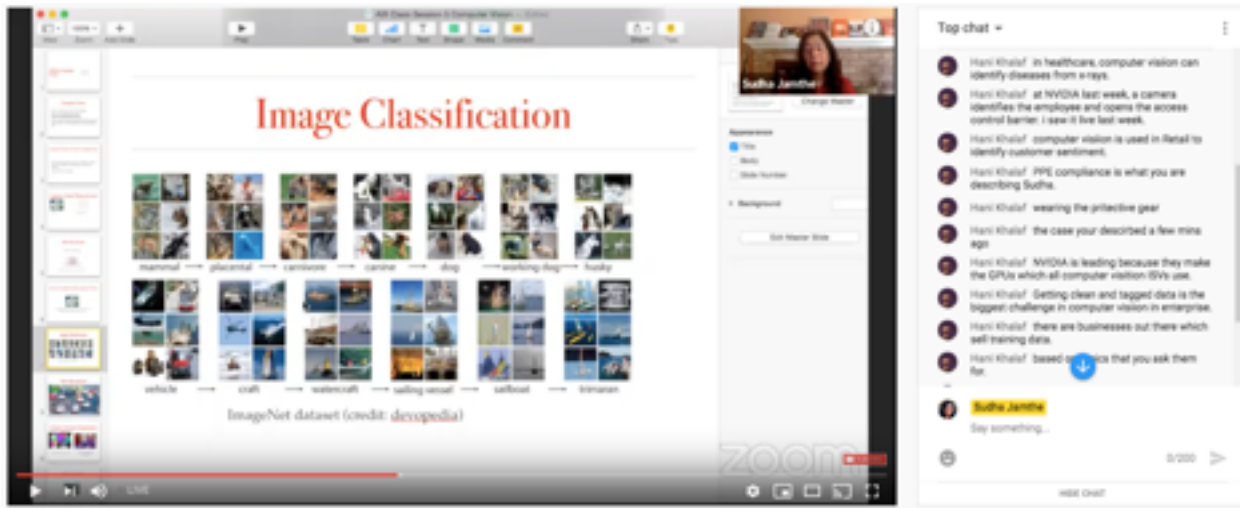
Image Classification

mammal → placental → carnivore → canine → dog → working dog → husky

vehicle → craft → watercraft → sailing vessel → sailboat → trimaran

ImageNet dataset (credit: devopedia)

Sudha Jamthe

Appearance
Title
Body
Slide Number
Background
Edit Master Slide
Change Master

zoom

LIVE

Top chat

Hani Khalaf in healthcare, computer vision can identify diseases from x rays.

Hani Khalaf at NVIDIA last week, a camera identifies the employee and opens the access control barrier. i saw it live last week.

Hani Khalaf computer vision is used in Retail to identify customer sentiment.

Hani Khalaf PPE compliance is what you are describing Sudha.

Hani Khalaf wearing the prlotective gear

Hani Khalaf the case your described a few mins ago

Hani Khalaf NVIDIA is leading because they make the GPUs which all computer visition ISVs use.

Hani Khalaf Getting clean and tagged data is the biggest challenge in computer vision in enterprise.

Hani Khalaf there are businesses out there which sell training data.

Hani Khalaf based o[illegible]ics that you ask them for.

Sudha Jamthe
Say something...
0/200

HIDE CHAT